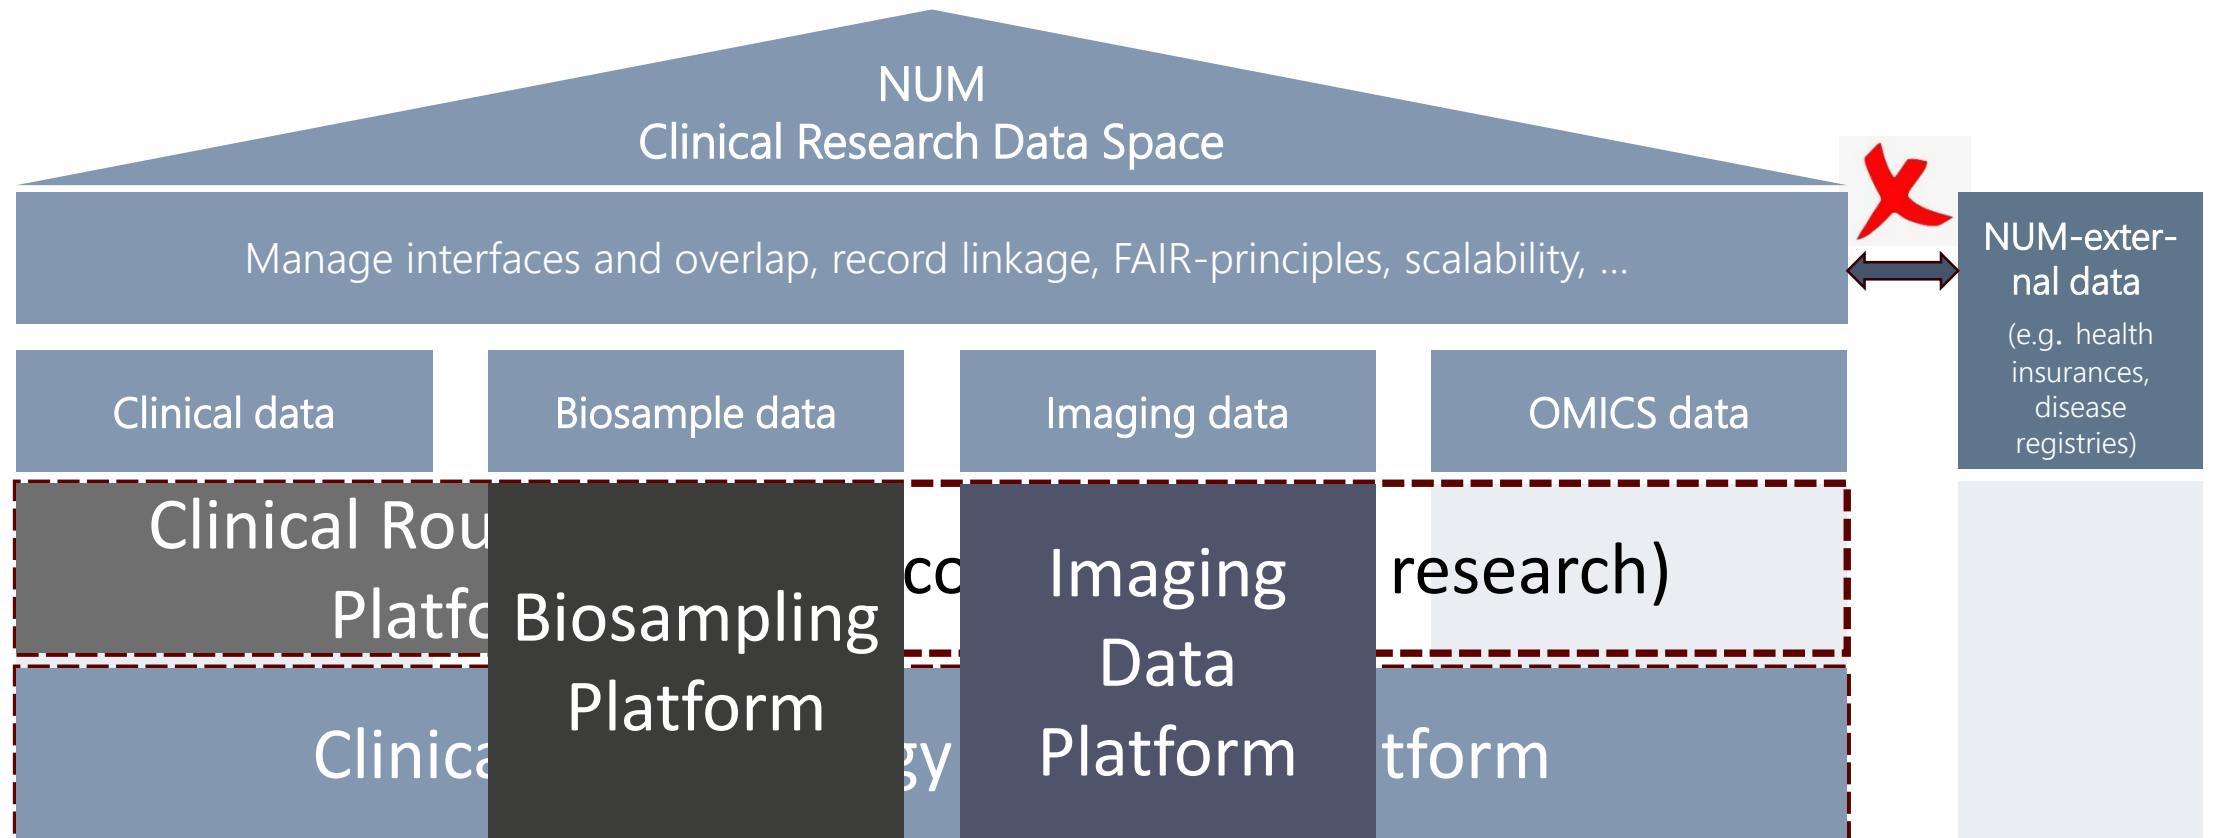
NUM
Clinical Research Data Space

Manage interfaces and overlap, record linkage, FAIR-principles, scalability, ...

NUM-external data
(e.g. health insurances, disease registries)

Clinical data

Biosample data

Imaging data

OMICS data

Clinical Rou
Platfo

Biosampling Platform

co

Imaging Data Platform

research)

Clinica

gy

tform